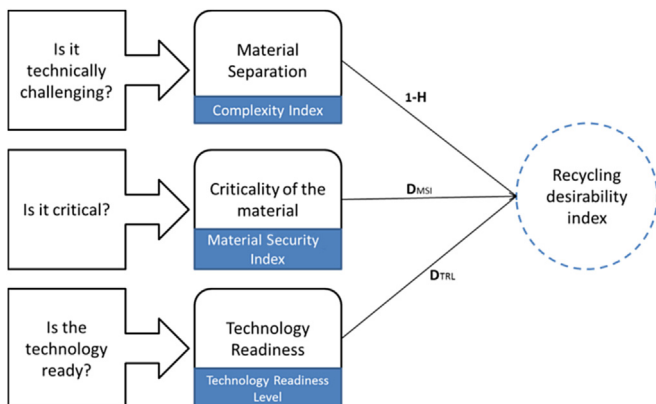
Is it technically challenging?

Material Separation

Complexity Index

1-H

Is it critical?

Criticality of the material

Material Security Index

$D_{MSI}$

Recycling desirability index

Is the technology ready?

Technology Readiness

Technology Readiness Level

$D_{TRL}$